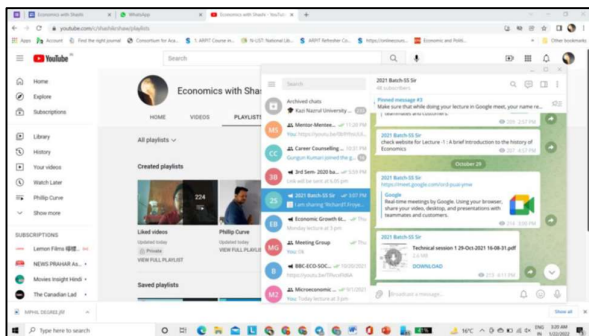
Economics with Shashi | WhatsApp | Economics with Shashi - YouTube

youtube.com/c/shashikrshaw/playlists

Apps | Find the right journal | Consortium for Aca... | 1. ABRT Course in... | ABRT Refresher Co... | Economic and Politi... | Other bookmarks

YouTube | Search

Home
Explore
Subscriptions
Library
History
Your videos
Watch Later
Phillip Curve
Show more

SUBSCRIPTIONS
Lemon Films
NEWS PRAHAR As...
Movies Insight Hindi
The Canadian Lad

Economics with Shas

HOME | VIDEOS | PLAYLISTS

All playlists

Created playlists

224

Liked videos
Updated today
Private
VIEW FULL PLAYLIST

Phillip Curve
Updated today
VIEW FULL PLAYLIST

Saved playlists

Search

Archived chats
Kazi Nazrul University ...

Mentor Mentee...
Career Counselling...
Gungun Kumari joined the g...
3rd Sem- 2020 ba...
2021 Batch-SS Sr
I am sharing 'Richard...
Economic Growth &...
Monday lecture at 3 pm
Meeting Group
You: ok
BBC-ECO-SOC...
Microeconomic...
You: Today lecture at 3pm

2021 Batch-SS Sir
48 subscribers

Pinned message #3
Make sure that while doing your lecture in Google meet, your name re...

2021 Batch-SS Sir
check website for Lecture -1 : A brief Introduction to the history of Economics

October 29

2021 Batch-SS Sir
https://meet.google.com/...
Google
Real-time meetings by Google. Using your browser, share your video, desktop, and presentations with teammates and customers.

2021 Batch-SS Sir
Technical session 1 29-Oct-2021 16-08-31.pdf
DOWNLOAD

Broadcast a message...

Type here to search

16°C